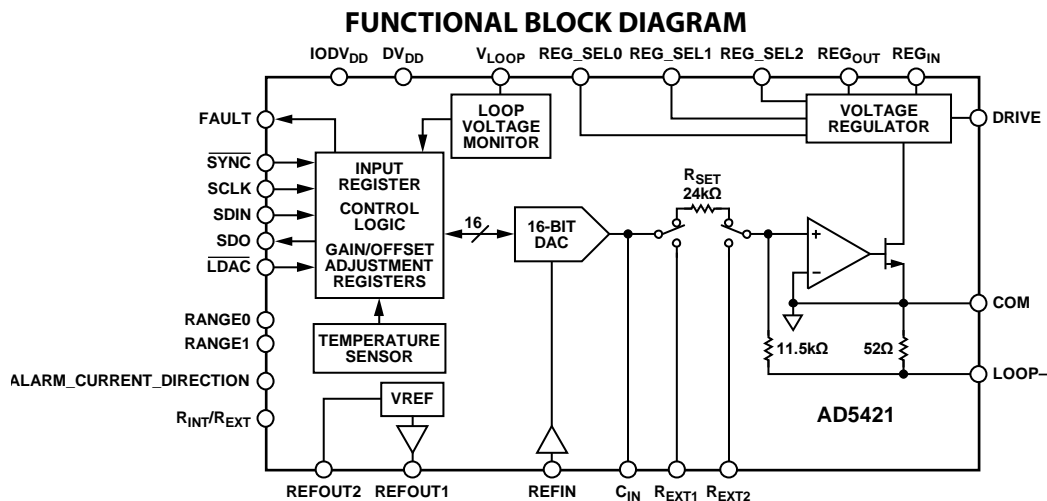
FUNCTIONAL BLOCK DIAGRAM

$IODV_{DD}$ $DV_{DD}$ $V_{LOOP}$ REG_SEL0 REG_SEL1 REG_SEL2 $REG_{OUT}$ $REG_{IN}$

FAULT

$\overline{SYNC}$

SCLK

SDIN

SDO

$\overline{LDAC}$

RANGE0

RANGE1

ALARM_CURRENT_DIRECTION

$R_{INT}/R_{EXT}$

LOOP VOLTAGE MONITOR

INPUT REGISTER

CONTROL LOGIC

GAIN/OFFSET ADJUSTMENT REGISTERS

16

16-BIT DAC

TEMPERATURE SENSOR

VREF

$R_{SET}$ 24kΩ

VOLTAGE REGULATOR

DRIVE

+

–

COM

11.5kΩ

52Ω

LOOP–

AD5421

REFOUT2 REFOUT1 REFIN $C_{IN}$ $R_{EXT1}$ $R_{EXT2}$